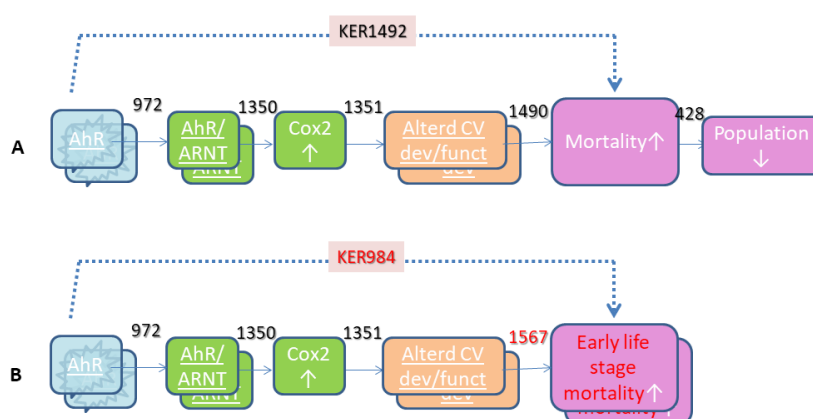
KER1492

A

AhR

972

AhR/ ARNT

1350

Cox2 ↑

1351

Alterd CV dev/funct

1490

Mortality↑

428

Population ↓

KER984

B

AhR

972

AhR/ ARNT

1350

Cox2 ↑

1351

Alterd CV dev/funct

1567

Early life stage mortality↑